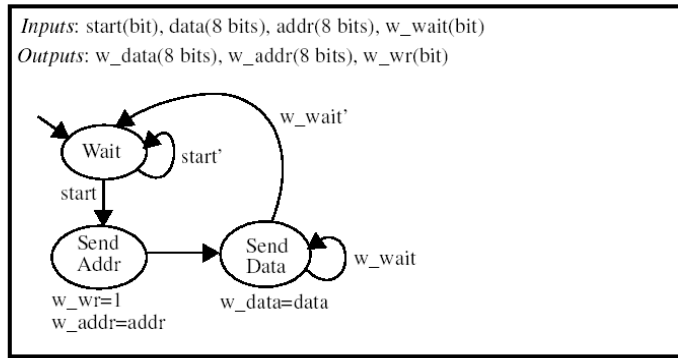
*Inputs*: start(bit), data(8 bits), addr(8 bits), w_wait(bit)
*Outputs*: w_data(8 bits), w_addr(8 bits), w_wr(bit)

w_wait'

Wait

start'

start

Send Addr

Send Data

w_wait

w_wr=1
w_addr=addr

w_data=data